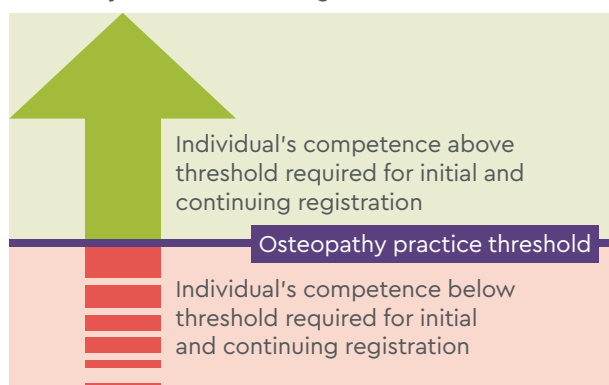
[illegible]

Individual's competence above threshold required for initial and continuing registration

Osteopathy practice threshold

Individual's competence below threshold required for initial and continuing registration